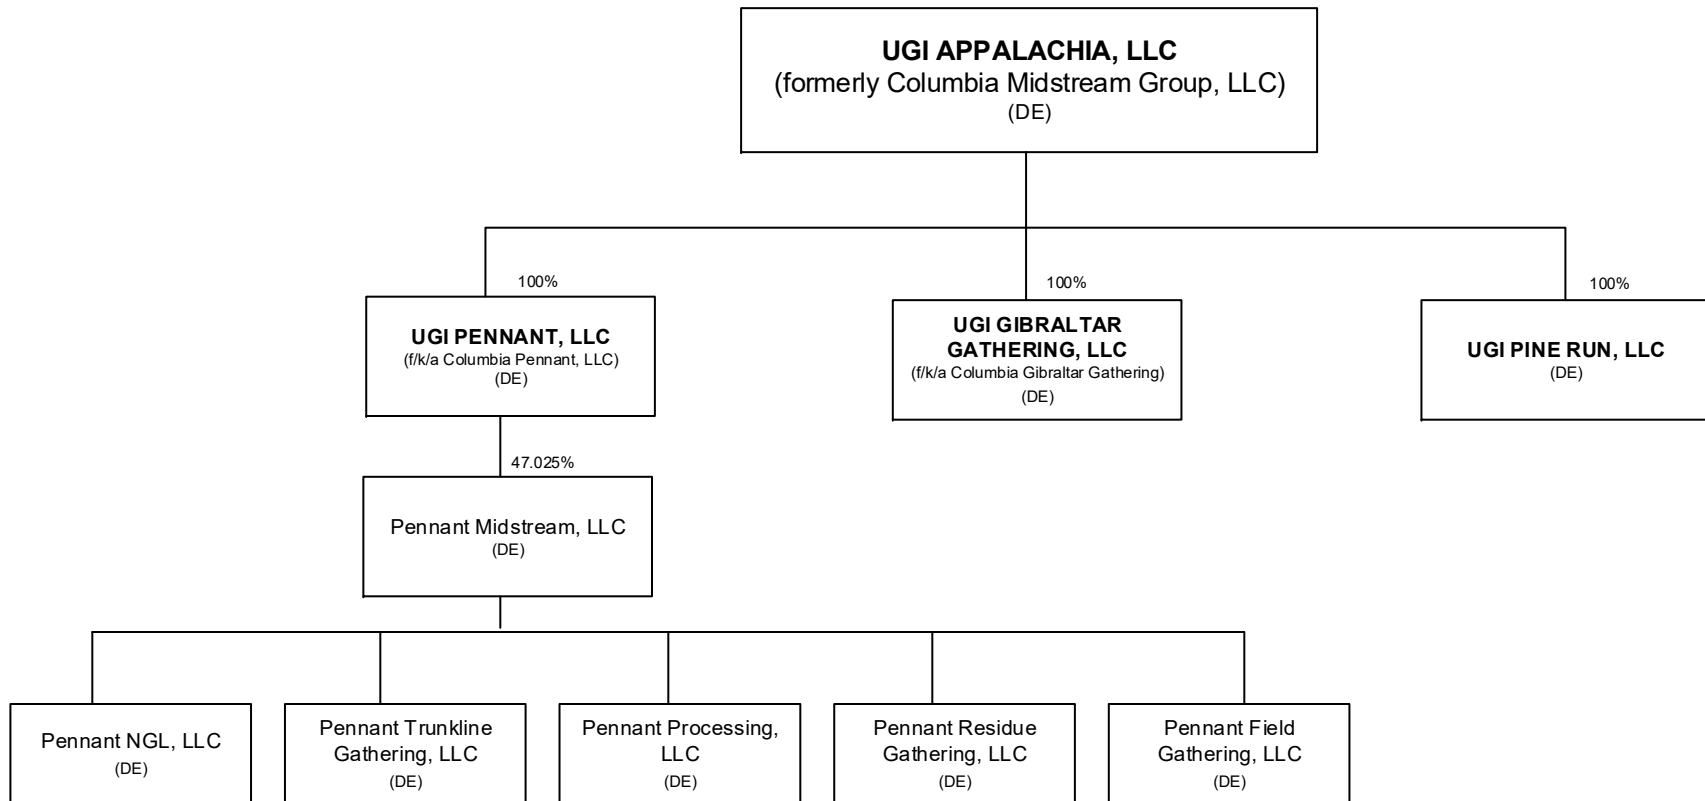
UGI APPALACHIA, LLC
(formerly Columbia Midstream Group, LLC)
(DE)

100%

UGI PENNANT, LLC
(f/k/a Columbia Pennant, LLC)
(DE)

100%

UGI GIBRALTAR GATHERING, LLC
(f/k/a Columbia Gibraltar Gathering)
(DE)

100%

UGI PINE RUN, LLC
(DE)

47.025%

Pennant Midstream, LLC
(DE)

Pennant NGL, LLC
(DE)

Pennant Trunkline Gathering, LLC
(DE)

Pennant Processing, LLC
(DE)

Pennant Residue Gathering, LLC
(DE)

Pennant Field Gathering, LLC
(DE)